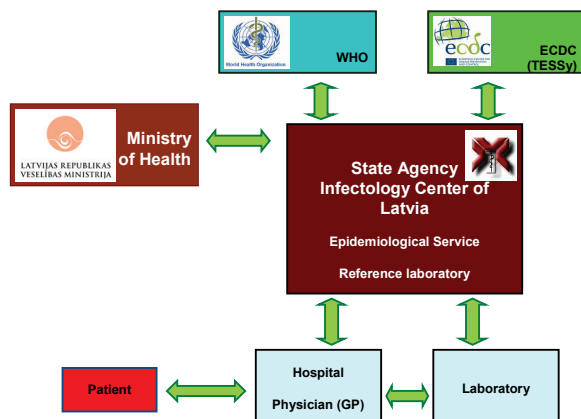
World Health Organization

WHO

ecdc

ECDC (TESSy)

LATVIJAS REPUBLIKAS VESELĪBAS MINISTRIJA

Ministry of Health

State Agency Infectology Center of Latvia

Epidemiological Service

Reference laboratory

Patient

Hospital

Physician (GP)

Laboratory